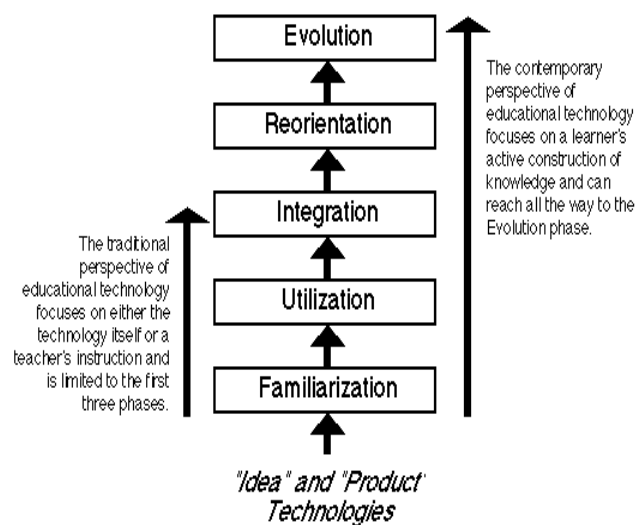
Evolution

Reorientation

Integration

Utilization

Familiarization

"Idea" and "Product" Technologies

The traditional perspective of educational technology focuses on either the technology itself or a teacher's instruction and is limited to the first three phases.

The contemporary perspective of educational technology focuses on a learner's active construction of knowledge and can reach all the way to the Evolution phase.